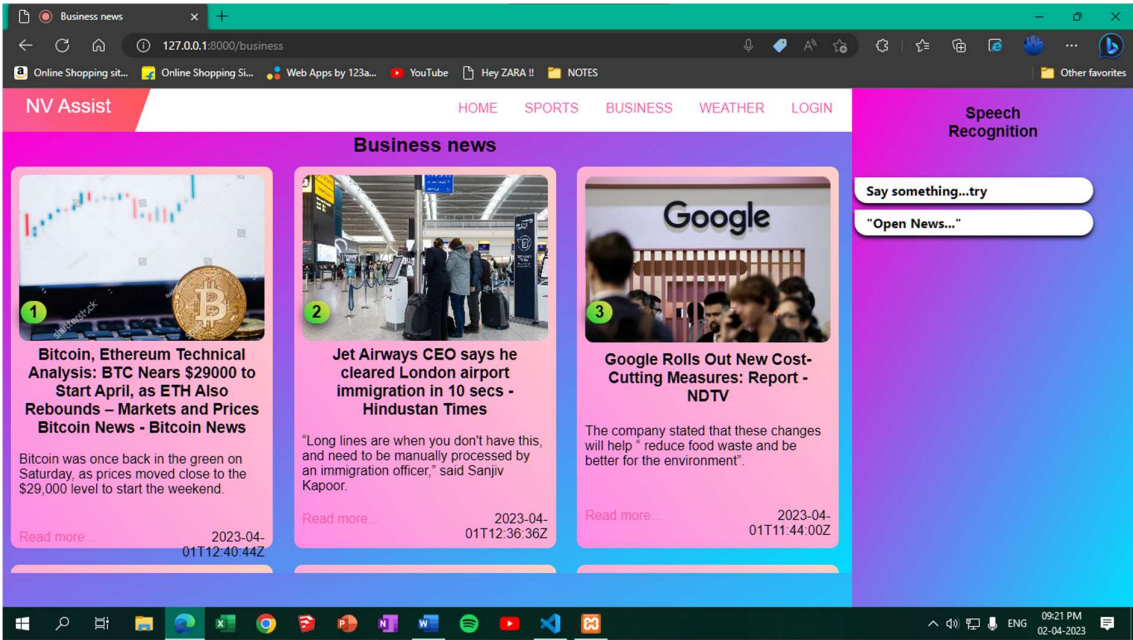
Business news

127.0.0.1:8000/business

Online Shopping sit... Online Shopping Si... Web Apps by 123a... YouTube Hey ZARA !! NOTES Other favorites

NV Assist

HOME SPORTS BUSINESS WEATHER LOGIN

Business news

1

Bitcoin, Ethereum Technical Analysis: BTC Nears $29000 to Start April, as ETH Also Rebounds – Markets and Prices Bitcoin News - Bitcoin News

Bitcoin was once back in the green on Saturday, as prices moved close to the $29,000 level to start the weekend.

Read more... 2023-04-01T12:40:44Z

2

Jet Airways CEO says he cleared London airport immigration in 10 secs - Hindustan Times

"Long lines are when you don't have this, and need to be manually processed by an immigration officer," said Sanjiv Kapoor.

Read more... 2023-04-01T12:36:36Z

Google

3

Google Rolls Out New Cost-Cutting Measures: Report - NDTV

The company stated that these changes will help " reduce food waste and be better for the environment".

Read more... 2023-04-01T11:44:00Z

Speech Recognition

Say something...try

"Open News..."

ENG 09:21 PM 02-04-2023